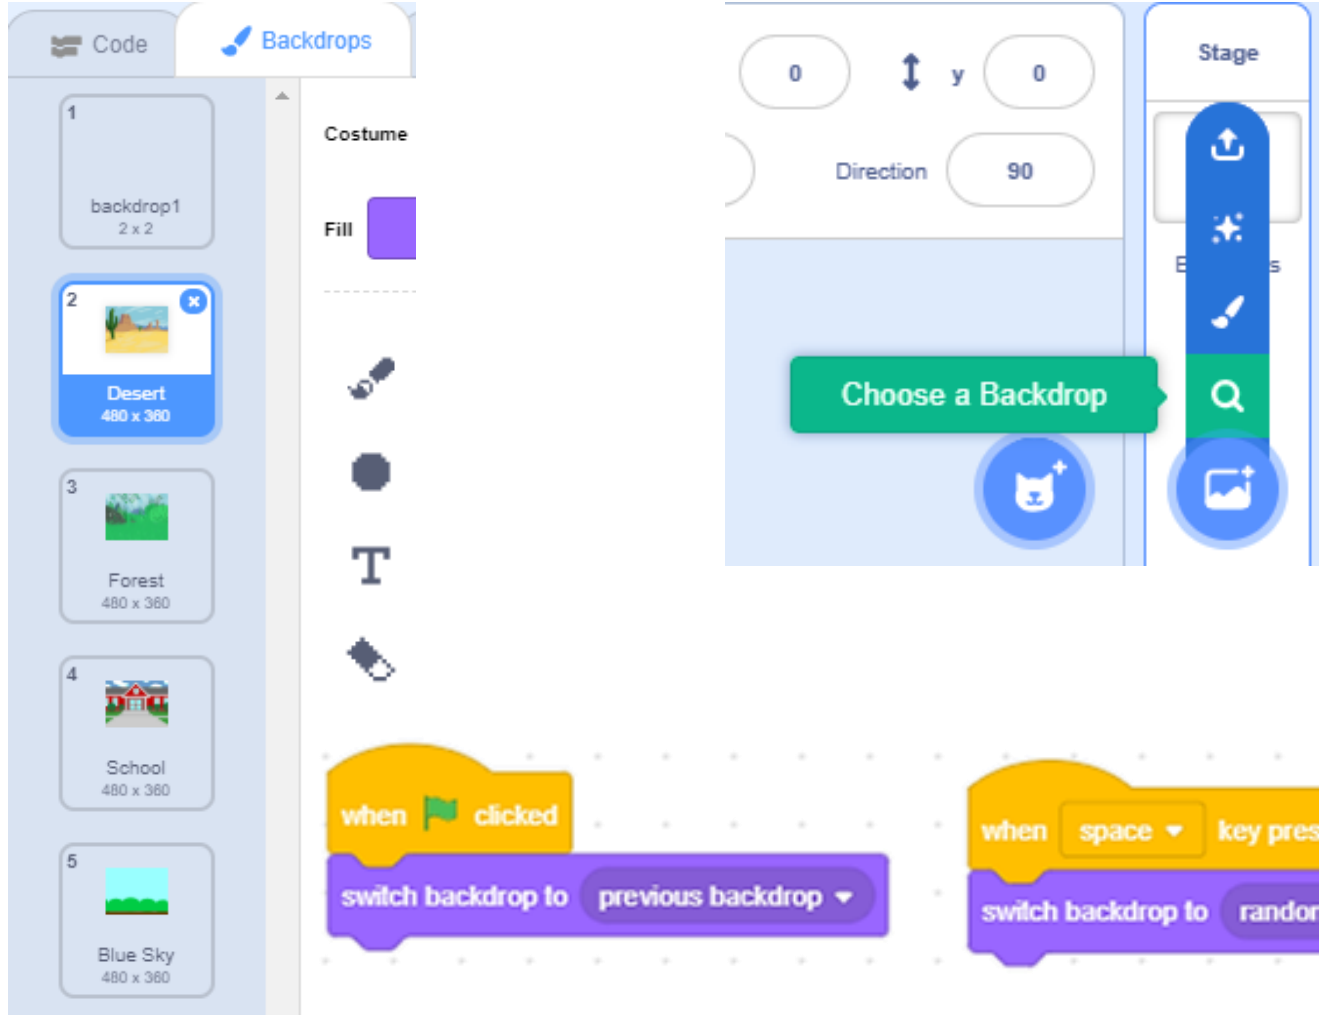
Code

Backdrops

1
backdrop1
2 x 2

2
Desert
480 x 360

3
Forest
480 x 360

4
School
480 x 360

5
Blue Sky
480 x 360

Costume

Fill

0

y

0

Direction

90

Stage

E

s

Choose a Backdrop

when clicked

switch backdrop to previous backdrop

when space key pres

switch backdrop to randor